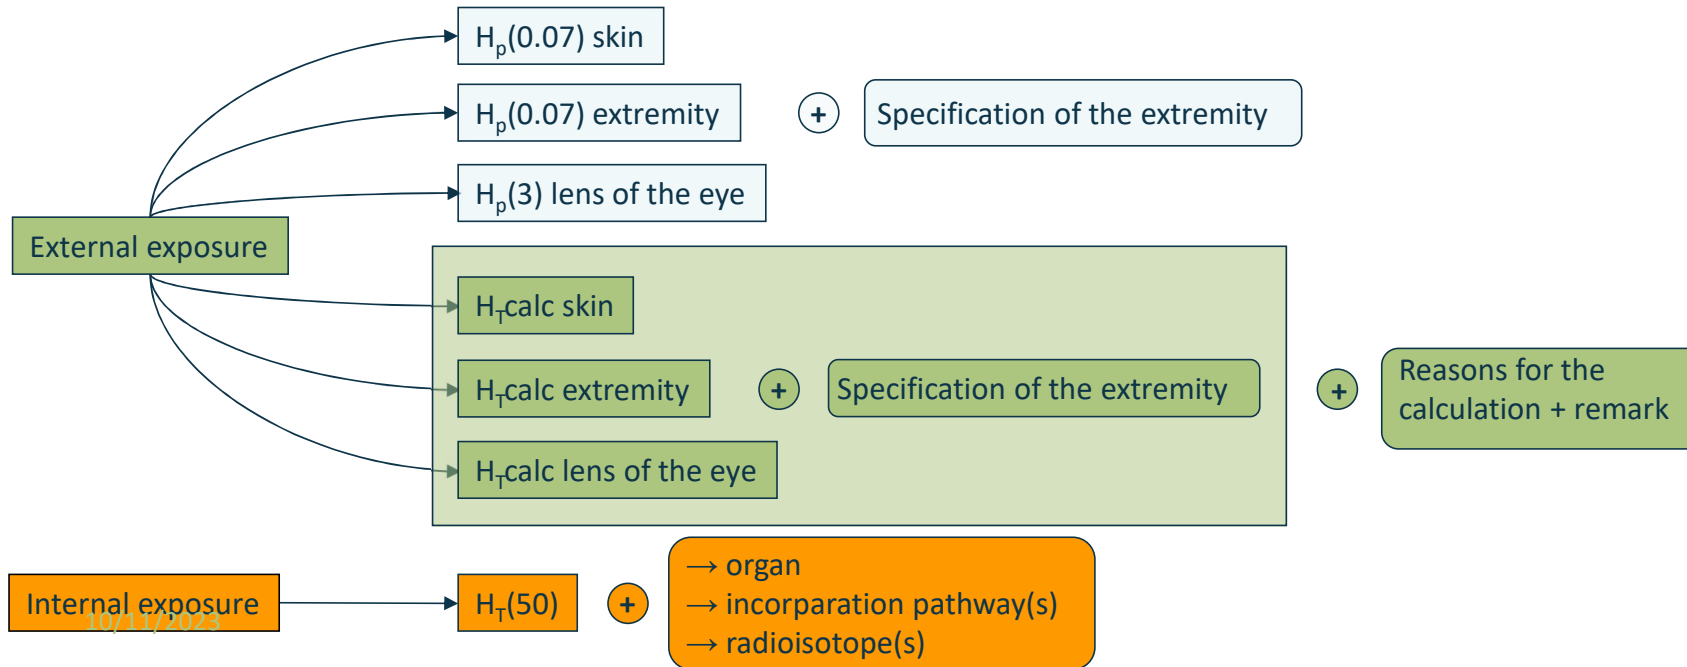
$H_p(0.07)$ skin

$H_p(0.07)$ extremity + Specification of the extremity

$H_p(3)$ lens of the eye

External exposure

$H_T$calc skin

$H_T$calc extremity + Specification of the extremity + Reasons for the calculation + remark

$H_T$calc lens of the eye

Internal exposure

10/11/2023

$H_T(50)$ + → organ
→ incorparation pathway(s)
→ radioisotope(s)